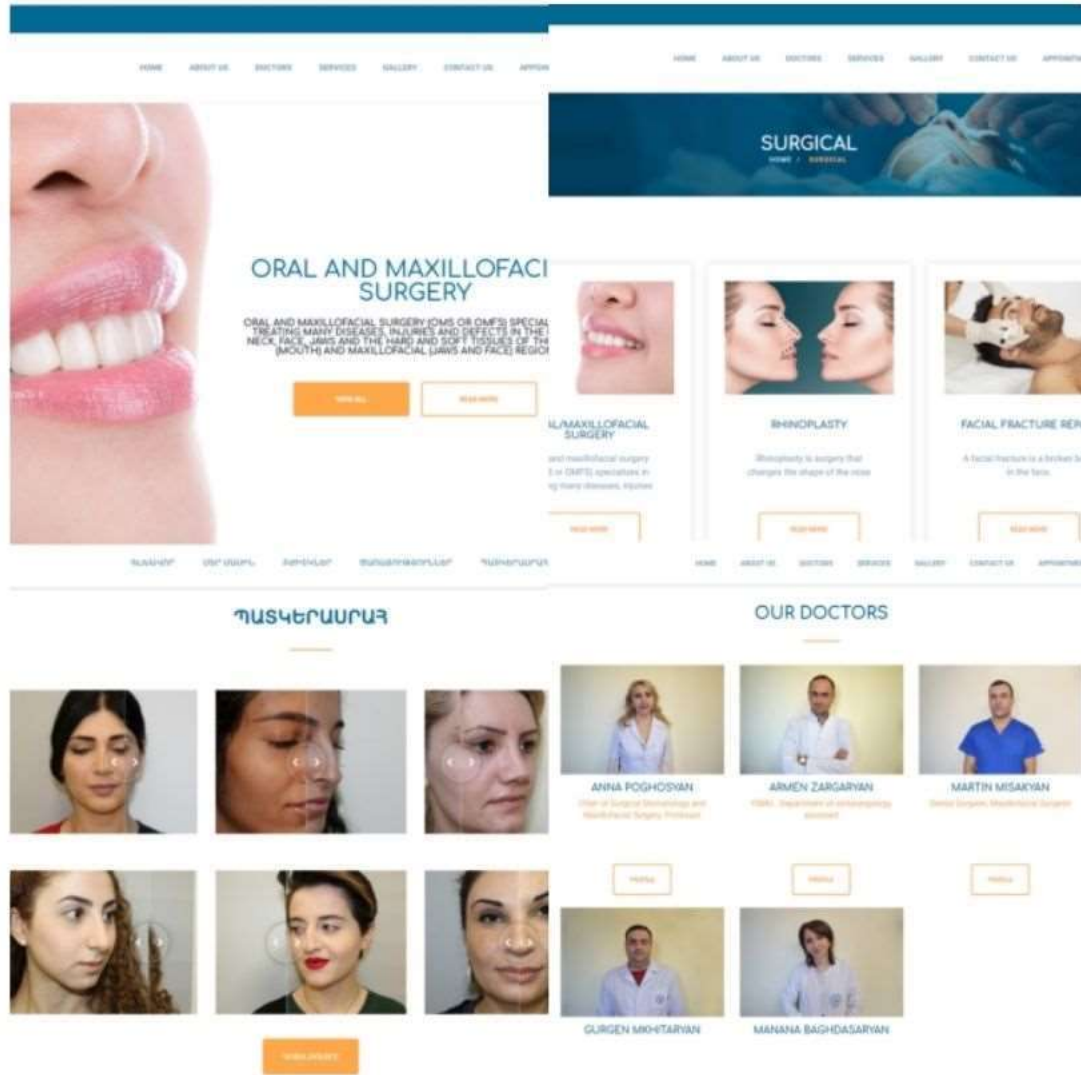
HOME ABOUT US DOCTORS SERVICES GALLERY CONTACT US APPOI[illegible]

ORAL AND MAXILLOFACI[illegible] SURGERY

ORAL AND MAXILLOFACIAL SURGERY (OMS OR OMFS) SPECIAL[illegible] TREATING MANY DISEASES, INJURIES AND DEFECTS IN THE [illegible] NECK, FACE, JAWS AND THE HARD AND SOFT TISSUES OF TH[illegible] (MOUTH) AND MAXILLOFACIAL (JAWS AND FACE) REGIO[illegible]

VIEW ALL READ MORE

HOME ABOUT US DOCTORS SERVICES GALLERY CONTACT US APPOINTM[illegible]

SURGICAL

HOME / SURGICAL

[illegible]L/MAXILLOFACIAL SURGERY

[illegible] and maxillofacial surgery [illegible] or OMFS) specializes in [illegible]g many diseases, injuries

READ MORE

RHINOPLASTY

Rhinoplasty is surgery that changes the shape of the nose

READ MORE

FACIAL FRACTURE REP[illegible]

A facial fracture is a broken b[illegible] in the face.

READ MORE

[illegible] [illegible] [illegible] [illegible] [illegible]

ՊԱՏԿԵՐԱՍՐԱՀ

HOME ABOUT US DOCTORS SERVICES GALLERY CONTACT US APPOINTM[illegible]

OUR DOCTORS

ANNA POGHOSYAN
Chair of Surgical Stomatology and Maxillofacial Surgery Professor

ARMEN ZARGARYAN
YSMU, Department of otolaryngology assistant

MARTIN MISAKYAN
Dental Surgeon, Maxillofacial Surgeon

PROFILE PROFILE PROFILE

GURGEN MKHITARYAN

MANANA BAGHDASARYAN

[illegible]